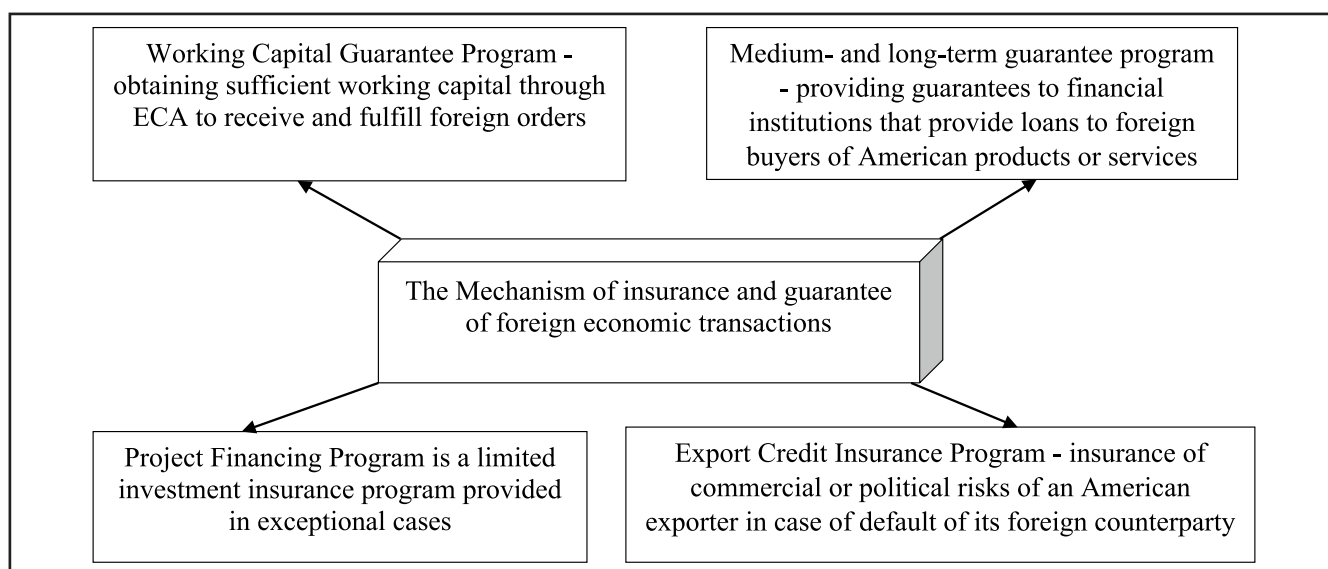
Working Capital Guarantee Program - obtaining sufficient working capital through ECA to receive and fulfill foreign orders

Medium- and long-term guarantee program - providing guarantees to financial institutions that provide loans to foreign buyers of American products or services

The Mechanism of insurance and guarantee of foreign economic transactions

Project Financing Program is a limited investment insurance program provided in exceptional cases

Export Credit Insurance Program - insurance of commercial or political risks of an American exporter in case of default of its foreign counterparty